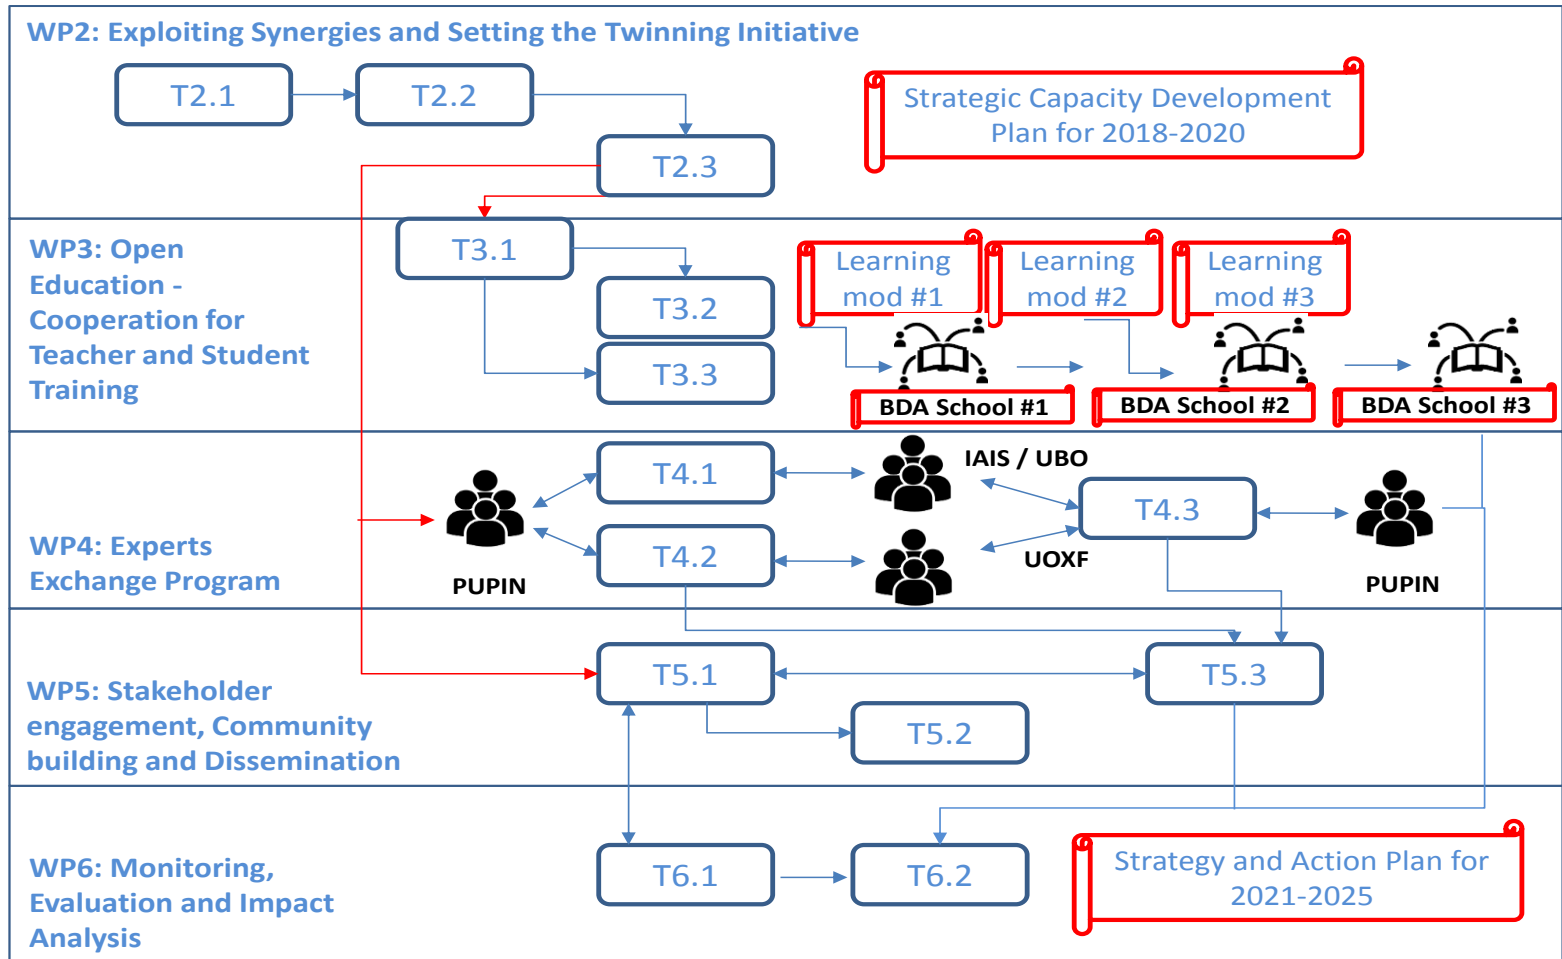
WP2: Exploiting Synergies and Setting the Twinning Initiative

T2.1

T2.2

T2.3

Strategic Capacity Development Plan for 2018-2020

WP3: Open Education - Cooperation for Teacher and Student Training

T3.1

T3.2

T3.3

Learning mod #1

Learning mod #2

Learning mod #3

BDA School #1

BDA School #2

BDA School #3

WP4: Experts Exchange Program

PUPIN

T4.1

T4.2

IAIS / UBO

UOXF

T4.3

PUPIN

WP5: Stakeholder engagement, Community building and Dissemination

T5.1

T5.2

T5.3

WP6: Monitoring, Evaluation and Impact Analysis

T6.1

T6.2

Strategy and Action Plan for 2021-2025